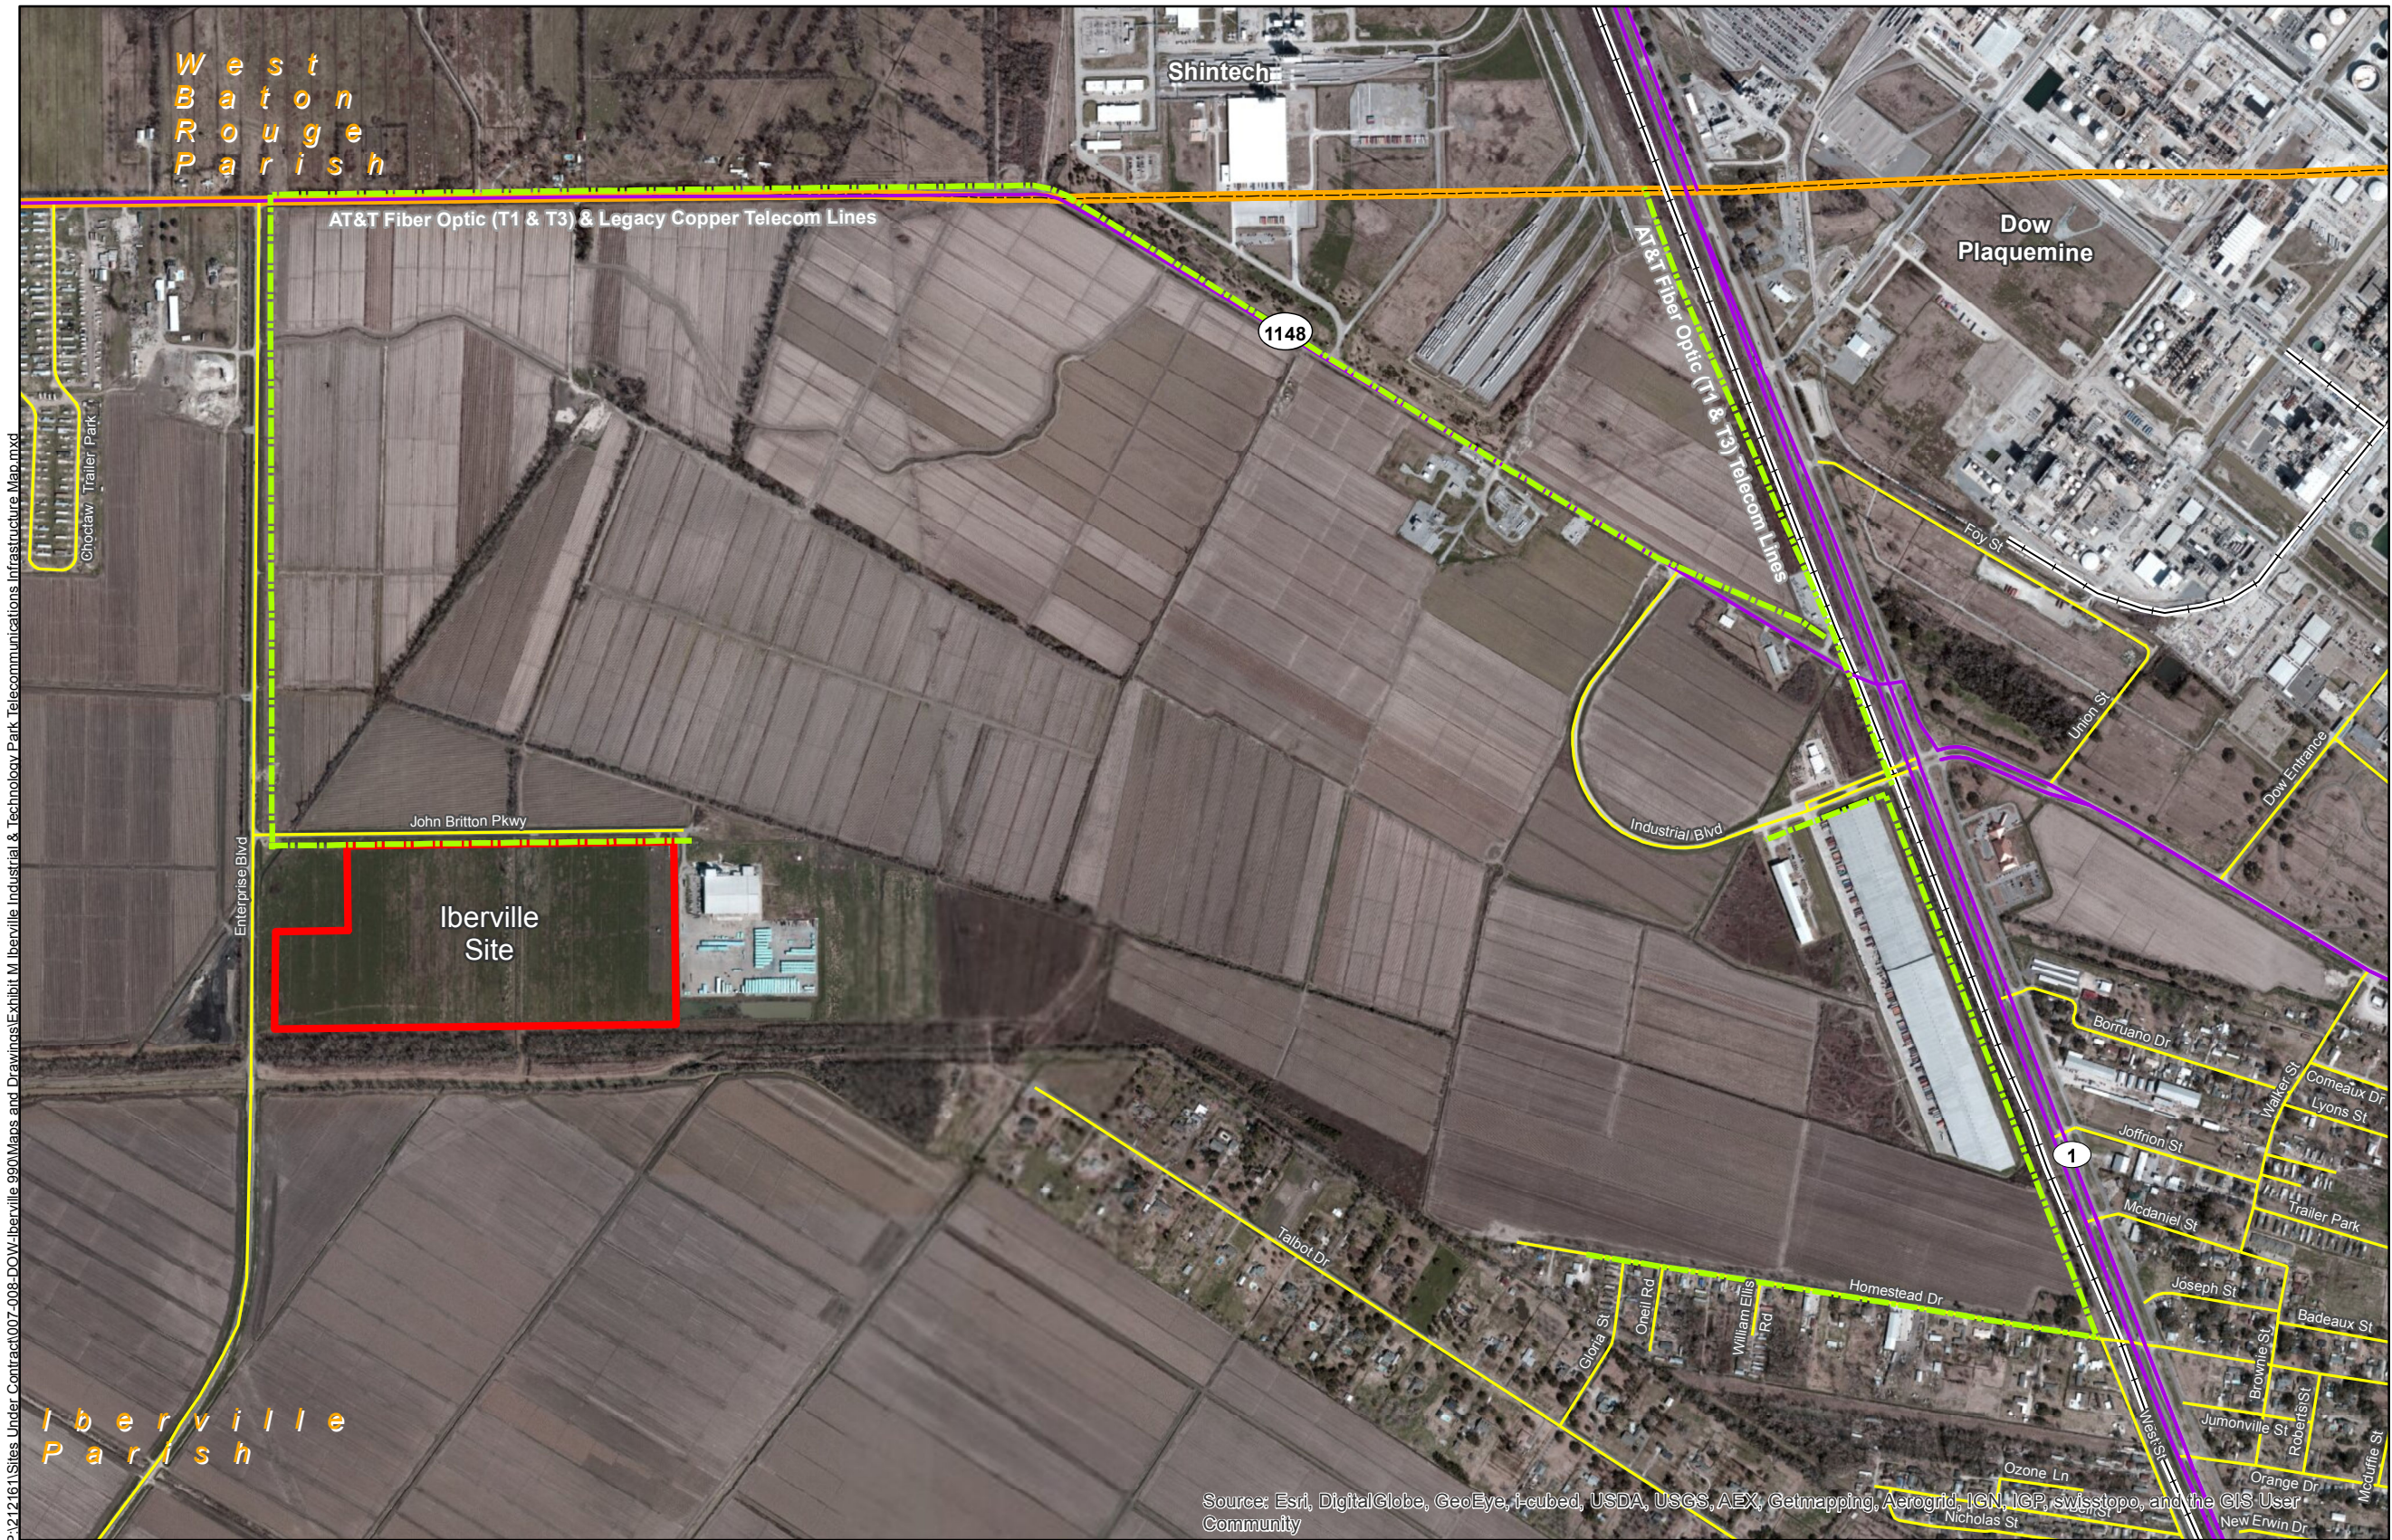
West Baton Rouge Parish

Shintech

AT&T Fiber Optic (T1 & T3) & Legacy Copper Telecom Lines

Dow Plaquemine

1148

AT&T Fiber Optic (T1 & T3) Telecom Lines

Choctaw Trailer Park

Foy St

Union St

Dow Entrance

Industrial Blvd

John Britton Pkwy

Enterprise Blvd

Iberville Site

Borruano Dr

Walker St

Comeaux Dr

Lyons St

Joffrion St

1

Mcdaniel St

Trailer Park

Talbot Dr

Homestead Dr

Joseph St

Badeaux St

Gloria St

Oneil Rd

William Ellis Rd

Browne St

Jumonville St

Roberts St

Mcduffie St

West St

Ozone Ln

Orange Dr

New Erwin Dr

Nicholas St

Iberville Parish

Source: Esri, DigitalGlobe, GeoEye, i-cubed, USDA, USGS, AEX, Getmapping, Aerogrid, IGN, IGP, swisstopo, and the GIS User Community

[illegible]Sites Under Contract\007-008-DOW-Iberville 990\Maps and Drawings\Exhibit M Iberville Industrial & Technology Park Telecommunications Infrastructure Map.mxd